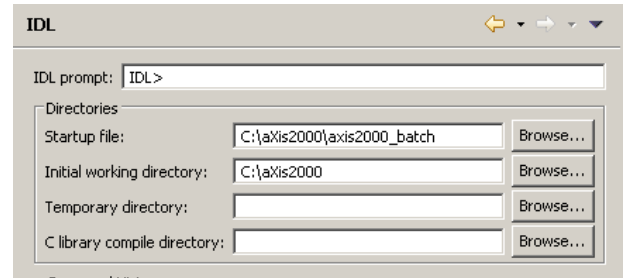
IDL

IDL prompt: IDL>

Directories

Startup file: C:\aXis2000\axis2000_batch Browse...

Initial working directory: C:\aXis2000 Browse...

Temporary directory: Browse...

C library compile directory: Browse...